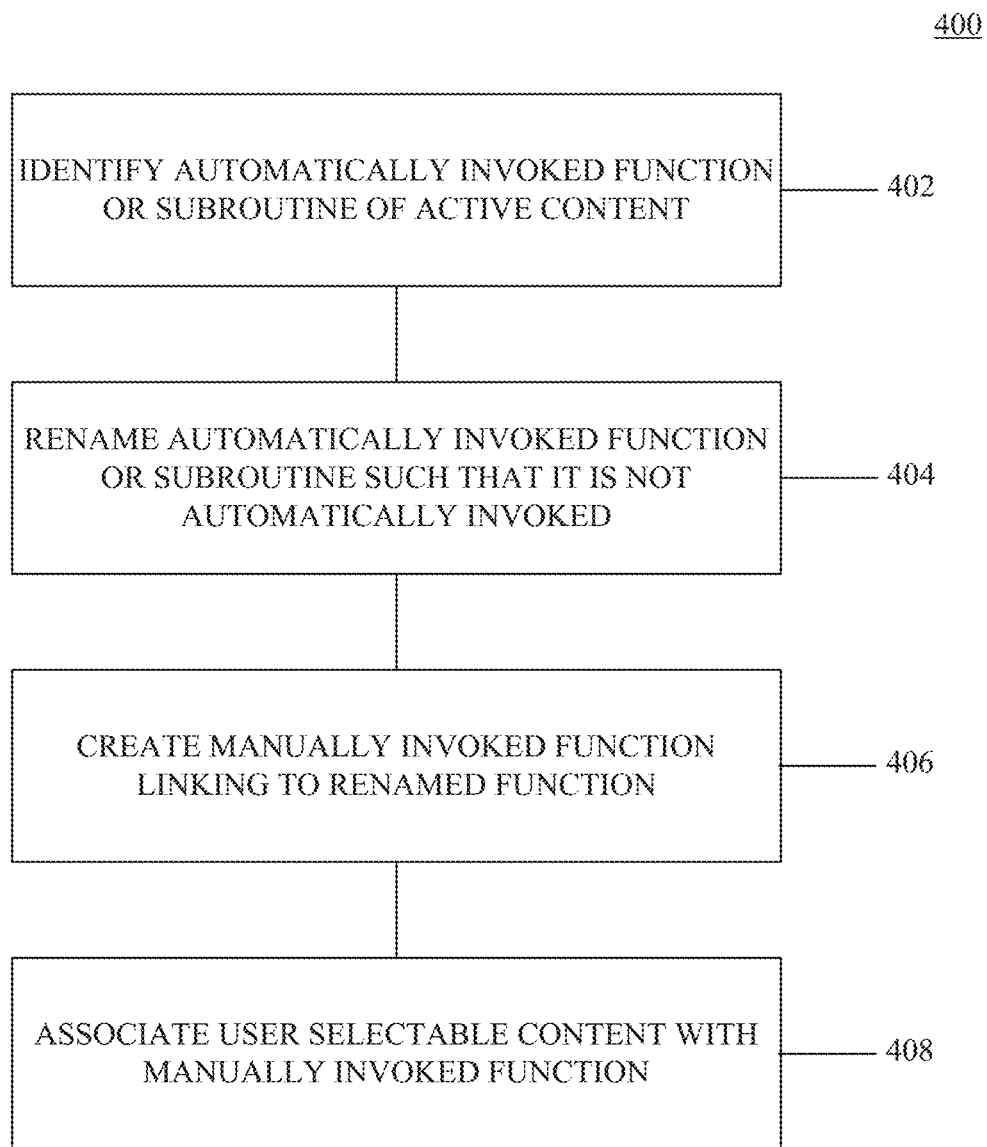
400

IDENTIFY AUTOMATICALLY INVOKED FUNCTION OR SUBROUTINE OF ACTIVE CONTENT

402

RENAME AUTOMATICALLY INVOKED FUNCTION OR SUBROUTINE SUCH THAT IT IS NOT AUTOMATICALLY INVOKED

404

CREATE MANUALLY INVOKED FUNCTION LINKING TO RENAMED FUNCTION

406

ASSOCIATE USER SELECTABLE CONTENT WITH MANUALLY INVOKED FUNCTION

408